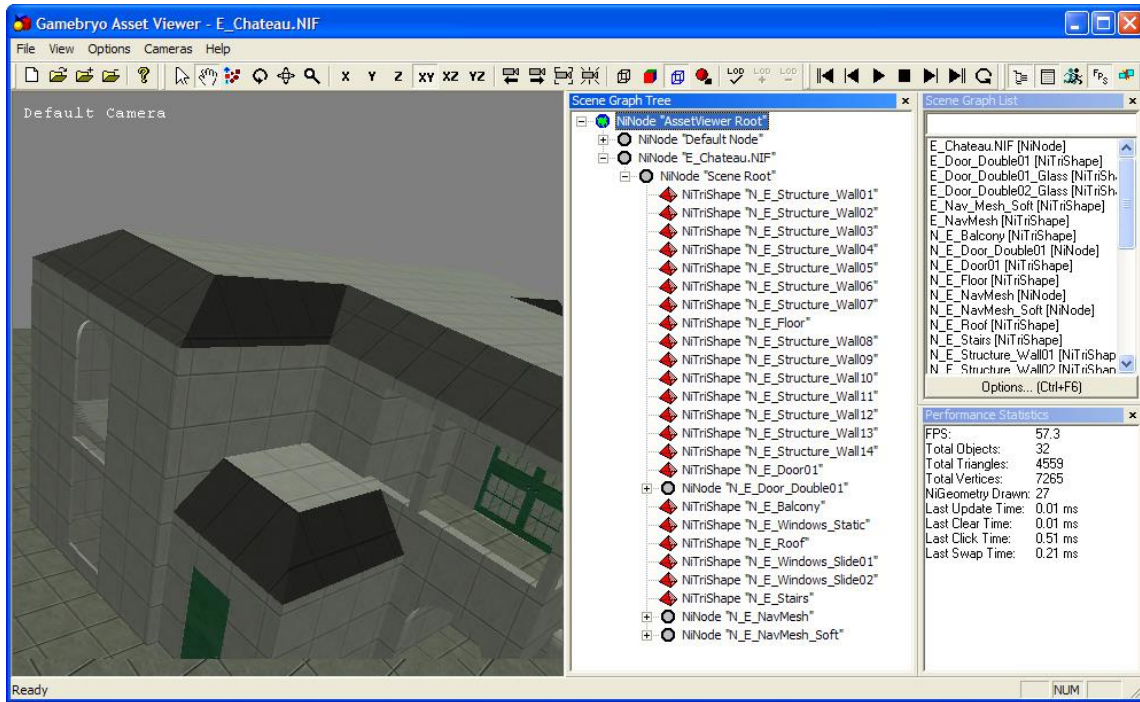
Gamebryo Asset Viewer - E_Chateau.NIF

File View Options Cameras Help

X Y Z XY XZ YZ

Default Camera

Scene Graph Tree

NiNode "AssetViewer Root"
NiNode "Default Node"
NiNode "E_Chateau.NIF"
NiNode "Scene Root"
NiTriShape "N_E_Structure_Wall01"
NiTriShape "N_E_Structure_Wall02"
NiTriShape "N_E_Structure_Wall03"
NiTriShape "N_E_Structure_Wall04"
NiTriShape "N_E_Structure_Wall05"
NiTriShape "N_E_Structure_Wall06"
NiTriShape "N_E_Structure_Wall07"
NiTriShape "N_E_Floor"
NiTriShape "N_E_Structure_Wall08"
NiTriShape "N_E_Structure_Wall09"
NiTriShape "N_E_Structure_Wall10"
NiTriShape "N_E_Structure_Wall11"
NiTriShape "N_E_Structure_Wall12"
NiTriShape "N_E_Structure_Wall13"
NiTriShape "N_E_Structure_Wall14"
NiTriShape "N_E_Door01"
NiNode "N_E_Door_Double01"
NiTriShape "N_E_Balcony"
NiTriShape "N_E_Windows_Static"
NiTriShape "N_E_Roof"
NiTriShape "N_E_Windows_Slide01"
NiTriShape "N_E_Windows_Slide02"
NiTriShape "N_E_Stairs"
NiNode "N_E_NavMesh"
NiNode "N_E_NavMesh_Soft"

Scene Graph List

E_Chateau.NIF [NiNode]
E_Door_Double01 [NiTriShape]
E_Door_Double01_Glass [NiTriSh
E_Door_Double02_Glass [NiTriSh
E_Nav_Mesh_Soft [NiTriShape]
E_NavMesh [NiTriShape]
N_E_Balcony [NiTriShape]
N_E_Door_Double01 [NiNode]
N_E_Door01 [NiTriShape]
N_E_Floor [NiTriShape]
N_E_NavMesh [NiNode]
N_E_NavMesh_Soft [NiNode]
N_E_Roof [NiTriShape]
N_E_Stairs [NiTriShape]
N_E_Structure_Wall01 [NiTriShap
N_E_Structure_Wall02 [NiTriShap

Options... (Ctrl+F6)

Performance Statistics

| | |
|---|---|
| FPS: | 57.3 |
| Total Objects: | 32 |
| Total Triangles: | 4559 |
| Total Vertices: | 7265 |
| NiGeometry Drawn: | 27 |
| Last Update Time: | 0.01 ms |
| Last Clear Time: | 0.01 ms |
| Last Click Time: | 0.51 ms |
| Last Swap Time: | 0.21 ms |

Ready

NUM